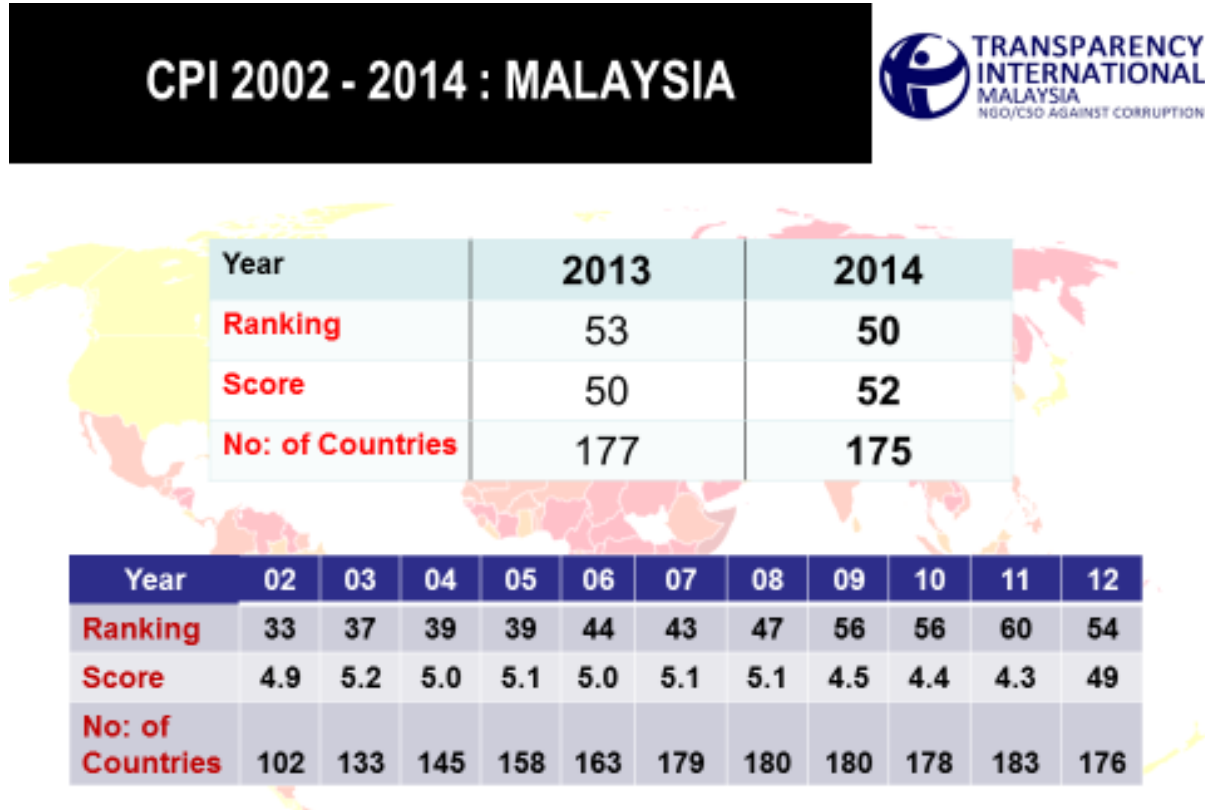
CPI 2002 - 2014 : MALAYSIA

TRANSPARENCY INTERNATIONAL MALAYSIA
NGO/CSO AGAINST CORRUPTION

| Year | 2013 | 2014 |
|---|---|---|
| Ranking | 53 | 50 |
| Score | 50 | 52 |
| No: of Countries | 177 | 175 |

| Year | 02 | 03 | 04 | 05 | 06 | 07 | 08 | 09 | 10 | 11 | 12 |
|---|---|---|---|---|---|---|---|---|---|---|---|
| Ranking | 33 | 37 | 39 | 39 | 44 | 43 | 47 | 56 | 56 | 60 | 54 |
| Score | 4.9 | 5.2 | 5.0 | 5.1 | 5.0 | 5.1 | 5.1 | 4.5 | 4.4 | 4.3 | 49 |
| No: of Countries | 102 | 133 | 145 | 158 | 163 | 179 | 180 | 180 | 178 | 183 | 176 |